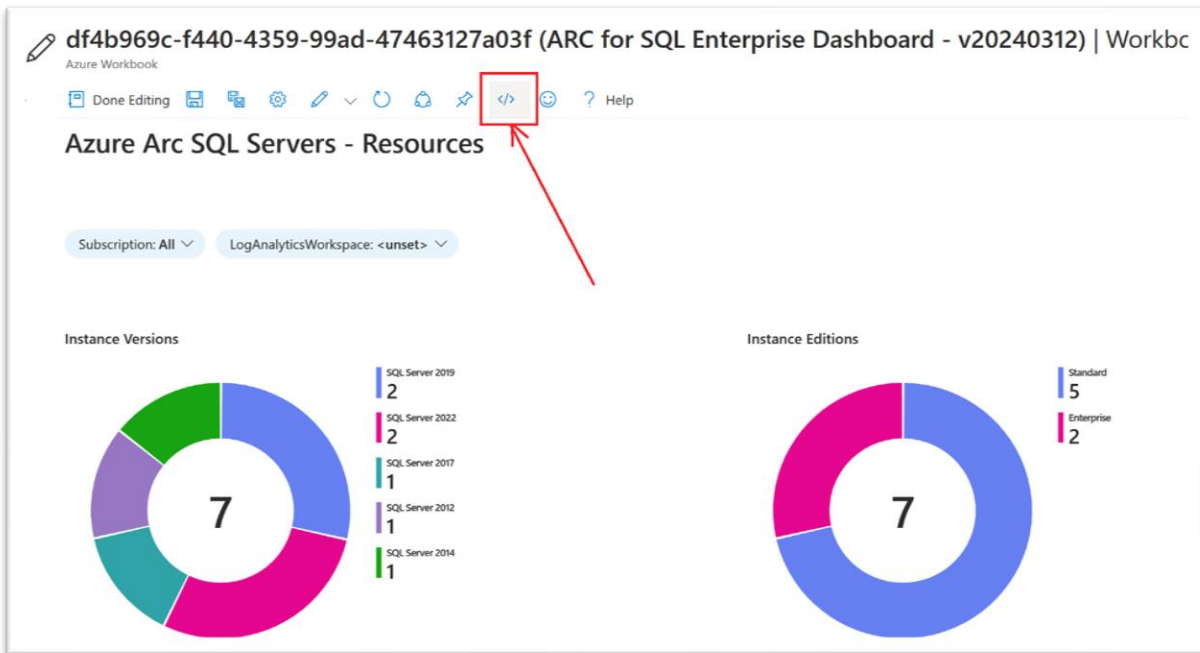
df4b969c-f440-4359-99ad-47463127a03f (ARC for SQL Enterprise Dashboard - v20240312) | Workbc
Azure Workbook

Done Editing
</>
? Help

Azure Arc SQL Servers - Resources

Subscription: All
LogAnalyticsWorkspace: <unset>

Instance Versions

7

SQL Server 2019
2
SQL Server 2022
2
SQL Server 2017
1
SQL Server 2012
1
SQL Server 2014
1

Instance Editions

7

Standard
5
Enterprise
2